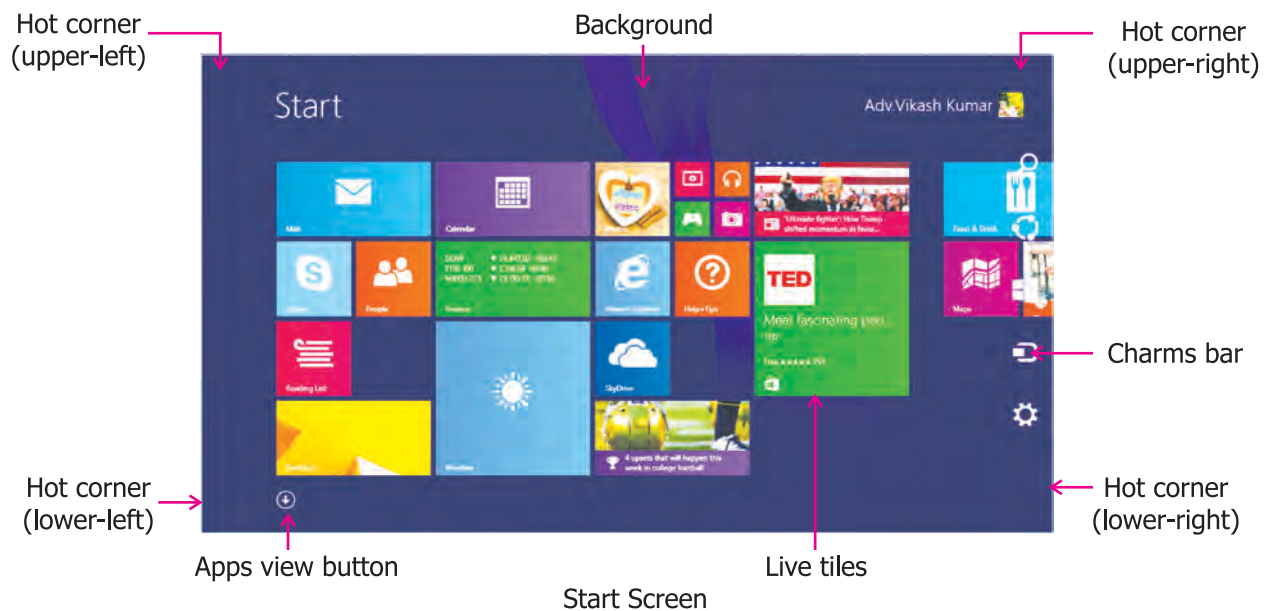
Hot corner (upper-left)

Background

Hot corner (upper-right)

Start

Adv.Vikash Kumar

Mail

Calendar

'Ultimate fighter': How Trump shifted momentum in favor...

Food & Drink

People

Finance

Internet Explorer

Help+Tips

TED

Meet fascinating peo... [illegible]

Free ★★★★★ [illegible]

Maps

Reading List

SkyDrive

Charms bar

Weather

4 upsets that will happen this week in college football

Hot corner (lower-left)

Hot corner (lower-right)

Apps view button

Live tiles

Start Screen